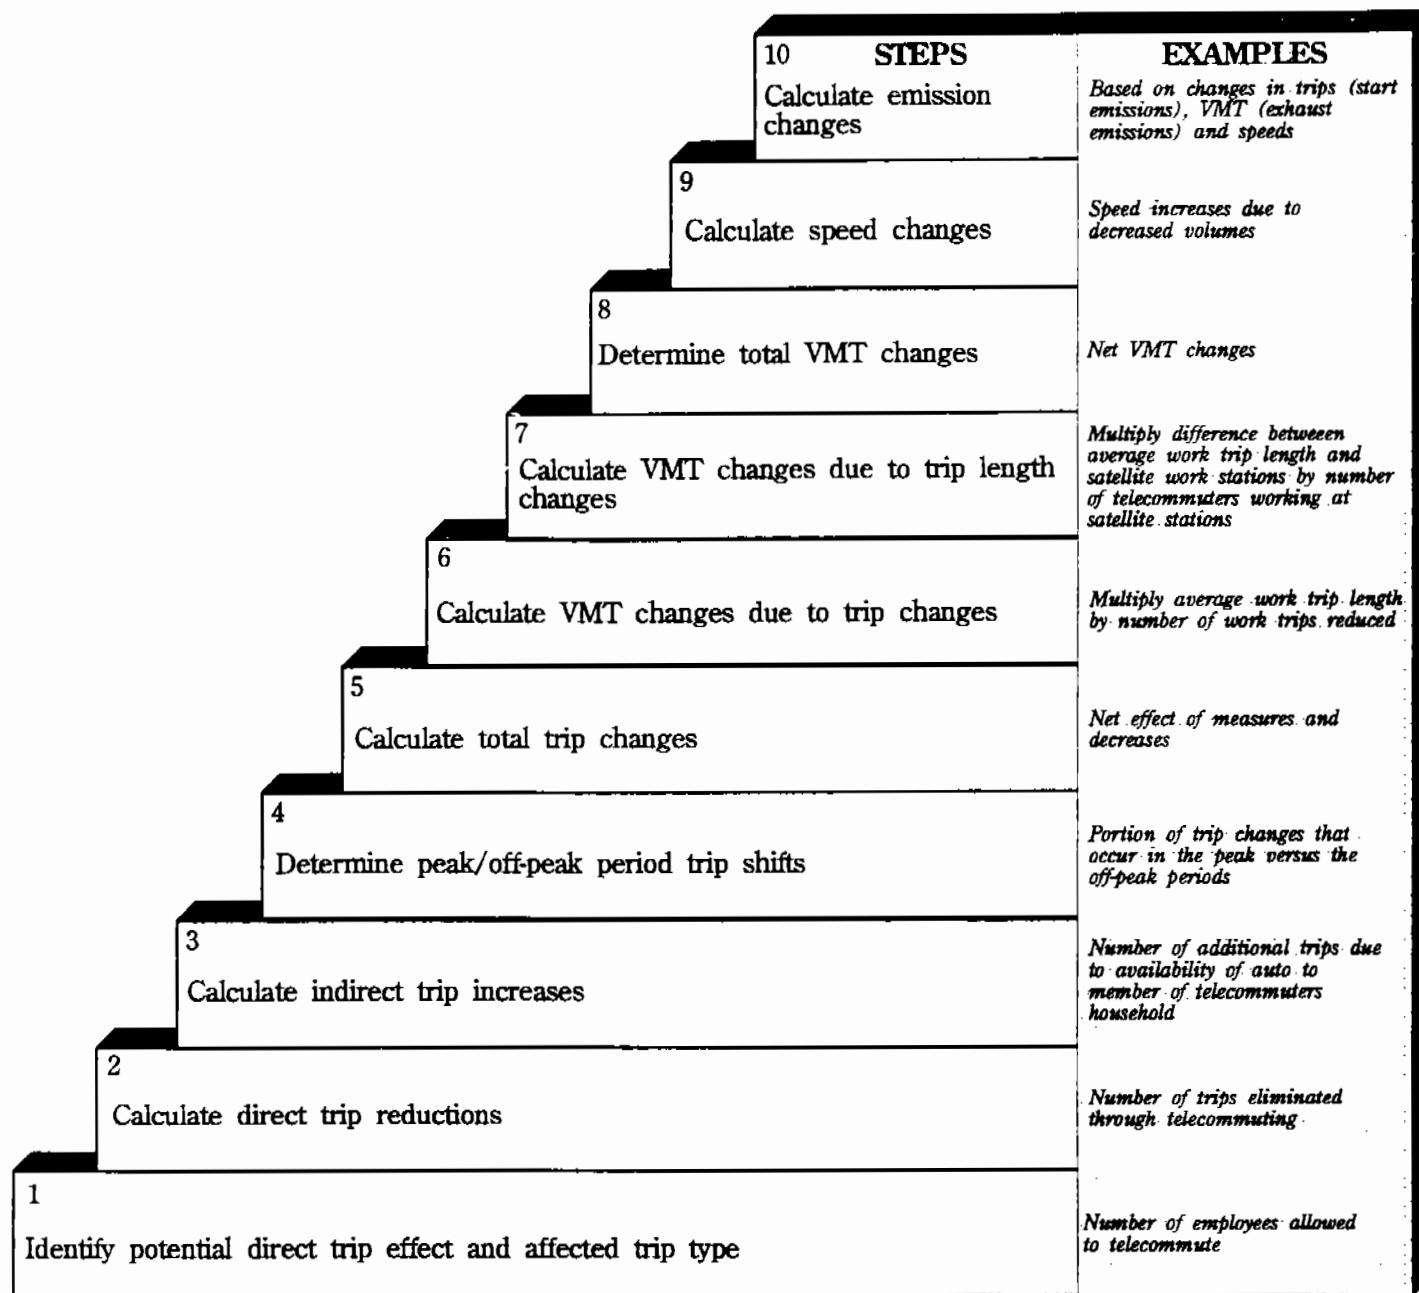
10 STEPS

Calculate emission changes

EXAMPLES

Based on changes in trips (start emissions), VMT (exhaust emissions) and speeds

9

Calculate speed changes

Speed increases due to decreased volumes

8

Determine total VMT changes

Net VMT changes

7

Calculate VMT changes due to trip length changes

Multiply difference betweeen average work trip length and satellite work stations by number of telecommuters working at satellite stations

6

Calculate VMT changes due to trip changes

Multiply average work trip length by number of work trips reduced

5

Calculate total trip changes

Net effect of measures and decreases

4

Determine peak/off-peak period trip shifts

Portion of trip changes that occur in the peak versus the off-peak periods

3

Calculate indirect trip increases

Number of additional trips due to availability of auto to member of telecommuters household

2

Calculate direct trip reductions

Number of trips eliminated through telecommuting

1

Identify potential direct trip effect and affected trip type

Number of employees allowed to telecommute